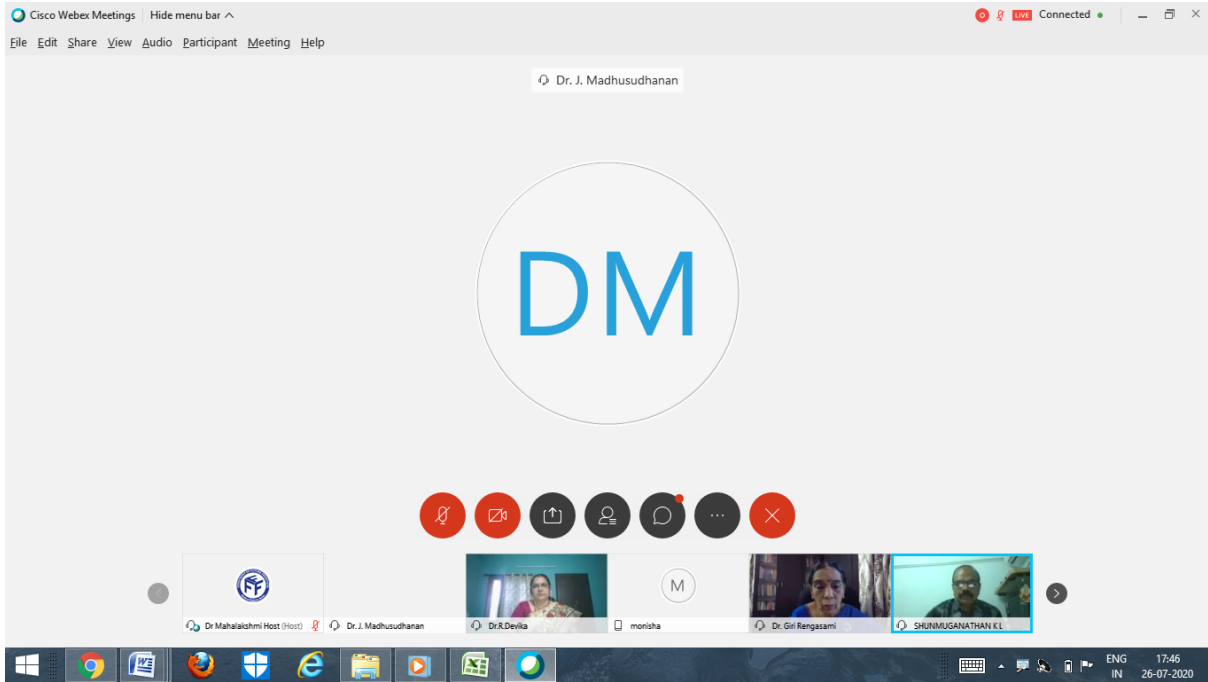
Cisco Webex Meetings | Hide menu bar

LIVE Connected

File Edit Share View Audio Participant Meeting Help

Dr. J. Madhusudhanan

DM

M

Dr Mahalakshmi Host (Host)

Dr. J. Madhusudhanan

Dr.R.Devika

monisha

Dr. Giri Rengasami

SHUNMUGANATHAN K L

ENG IN

17:46 26-07-2020